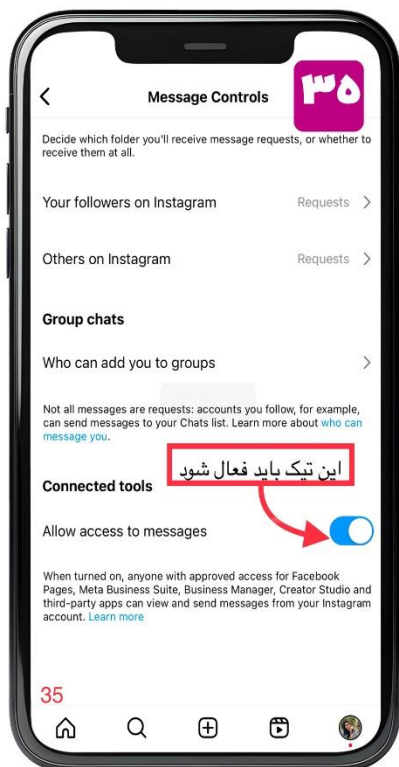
۳۵

Message Controls

Decide which folder you'll receive message requests, or whether to receive them at all.

Your followers on Instagram Requests

Others on Instagram Requests

Group chats

Who can add you to groups

Not all messages are requests: accounts you follow, for example, can send messages to your Chats list. Learn more about who can message you.

این تیک باید فعال شود

Connected tools

Allow access to messages

When turned on, anyone with approved access for Facebook Pages, Meta Business Suite, Business Manager, Creator Studio and third-party apps can view and send messages from your Instagram account. Learn more

35